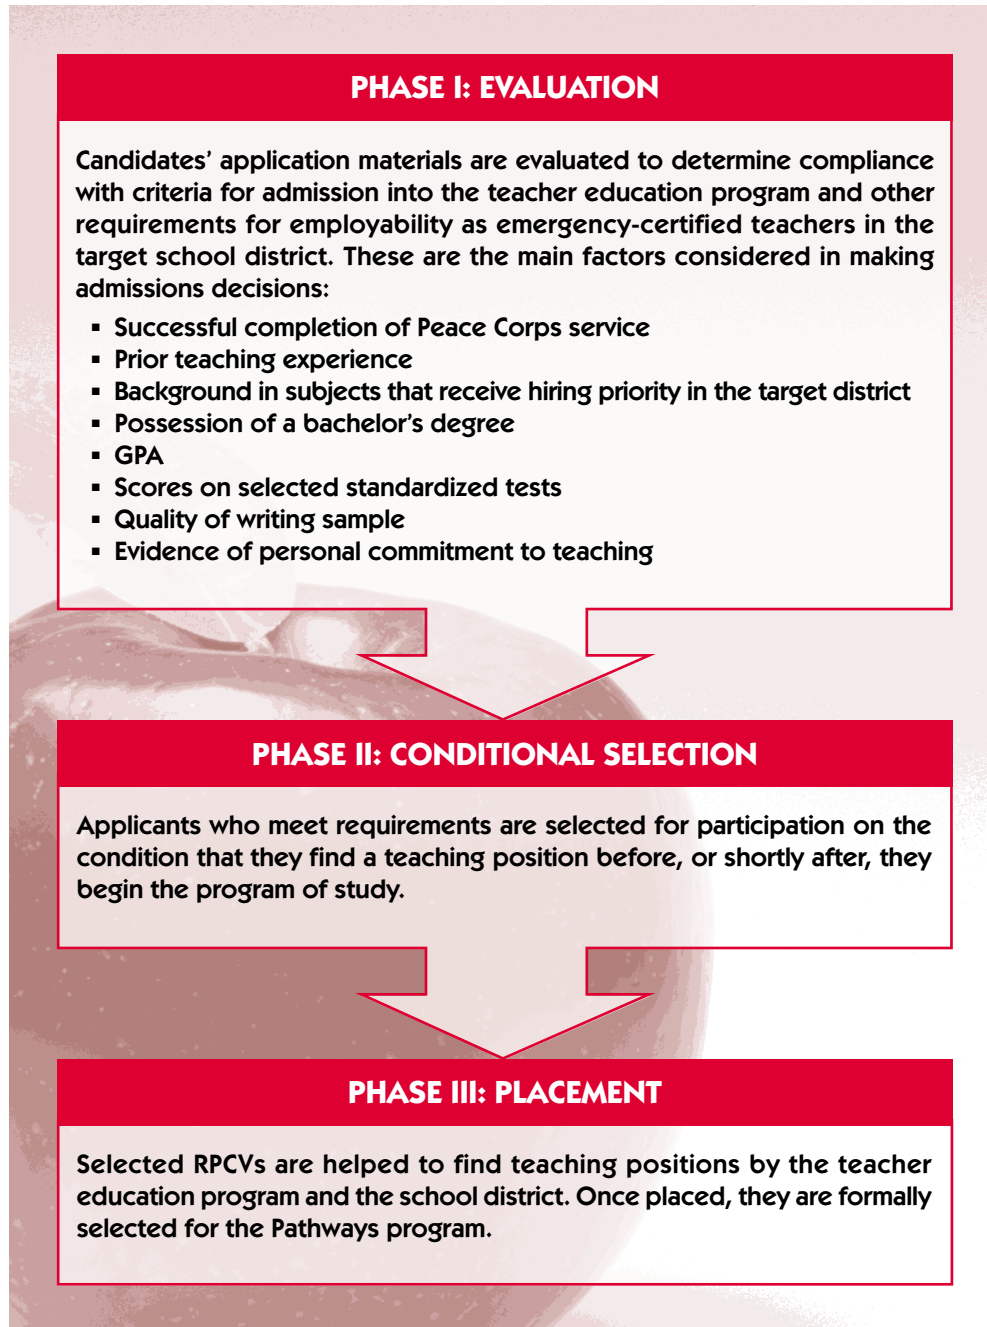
PHASE I: EVALUATION

Candidates' application materials are evaluated to determine compliance with criteria for admission into the teacher education program and other requirements for employability as emergency-certified teachers in the target school district. These are the main factors considered in making admissions decisions:

- Successful completion of Peace Corps service
- Prior teaching experience
- Background in subjects that receive hiring priority in the target district
- Possession of a bachelor's degree
- GPA
- Scores on selected standardized tests
- Quality of writing sample
- Evidence of personal commitment to teaching

PHASE II: CONDITIONAL SELECTION

Applicants who meet requirements are selected for participation on the condition that they find a teaching position before, or shortly after, they begin the program of study.

PHASE III: PLACEMENT

Selected RPCVs are helped to find teaching positions by the teacher education program and the school district. Once placed, they are formally selected for the Pathways program.